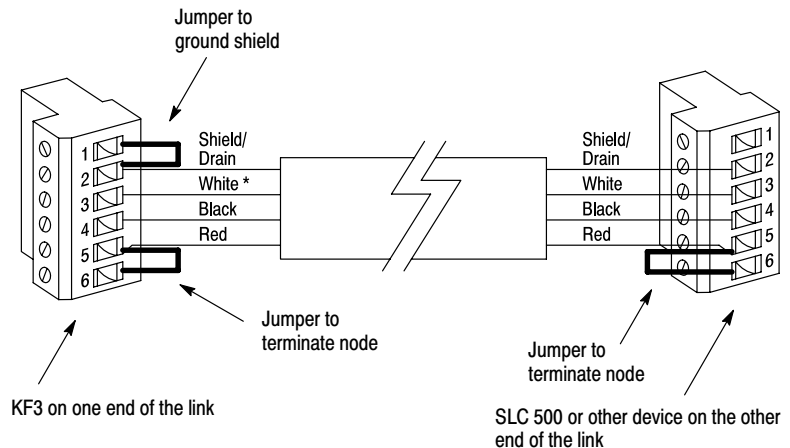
Jumper to ground shield

1
2
3
4
5
6

Shield/ Drain
White *
Black
Red

Shield/ Drain
White
Black
Red

1
2
3
4
5
6

Jumper to terminate node

Jumper to terminate node

KF3 on one end of the link

SLC 500 or other device on the other end of the link